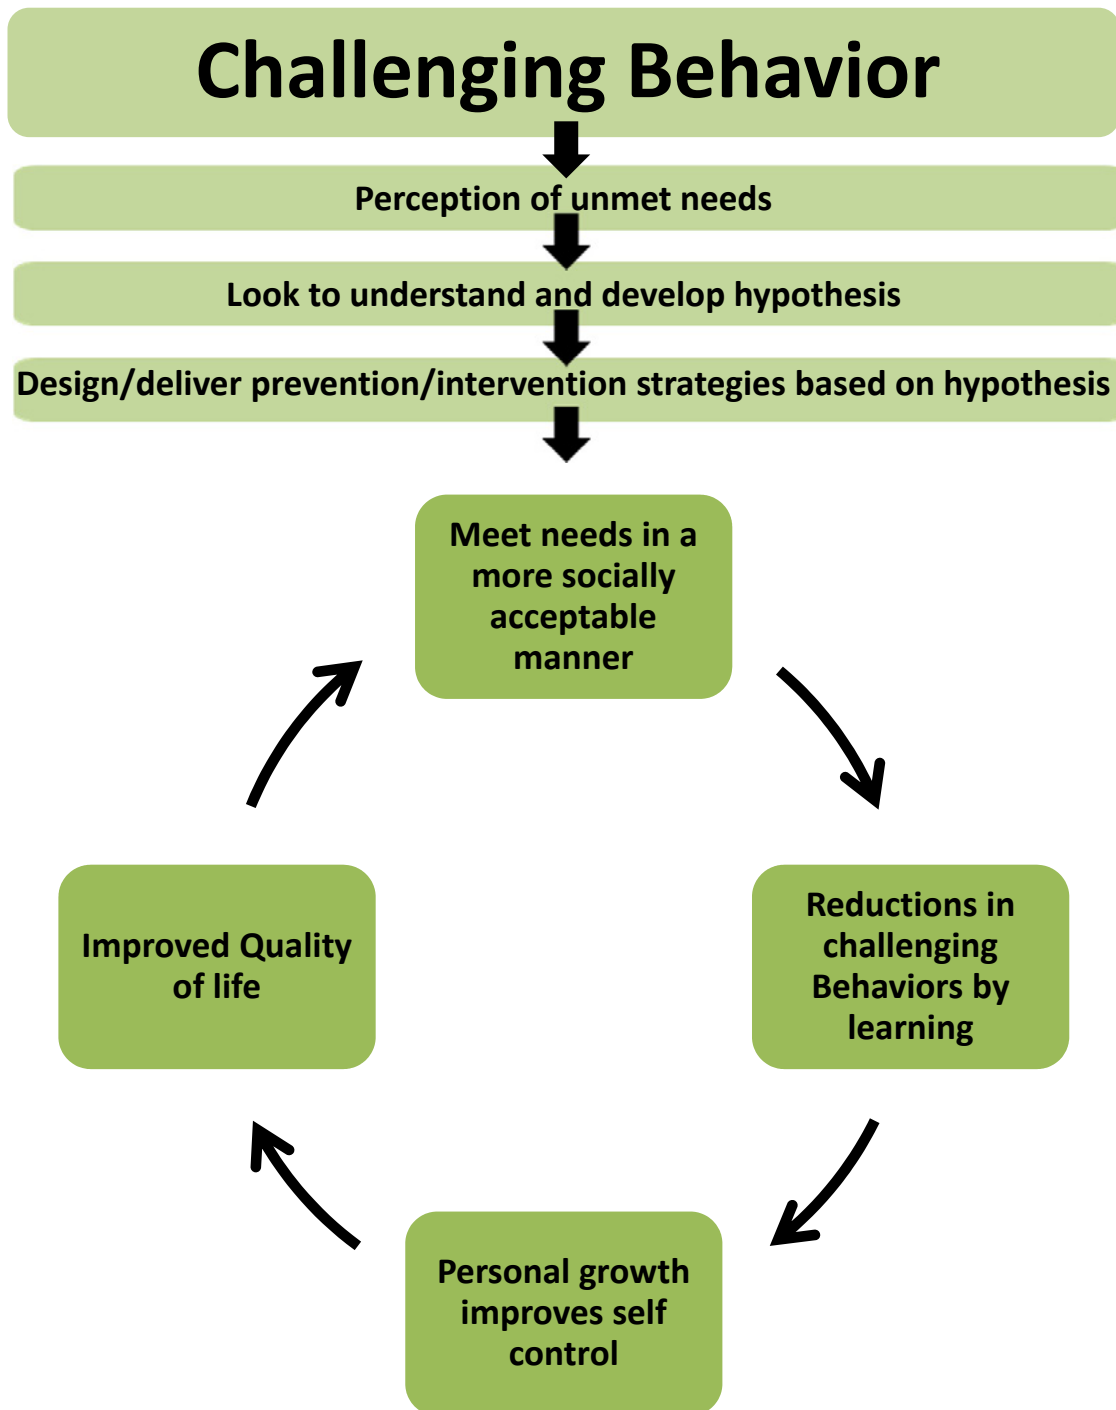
Challenging Behavior

Perception of unmet needs

Look to understand and develop hypothesis

Design/deliver prevention/intervention strategies based on hypothesis

Meet needs in a more socially acceptable manner

Reductions in challenging Behaviors by learning

Personal growth improves self control

Improved Quality of life